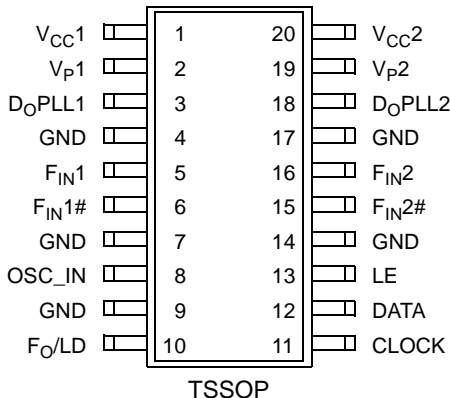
$V_{CC}1$ 1
$V_P1$ 2
$D_OPLL1$ 3
GND 4
$F_{IN}1$ 5
$F_{IN}1\#$ 6
GND 7
OSC_IN 8
GND 9
$F_O/LD$ 10

20 $V_{CC}2$
19 $V_P2$
18 $D_OPLL2$
17 GND
16 $F_{IN}2$
15 $F_{IN}2\#$
14 GND
13 LE
12 DATA
11 CLOCK

TSSOP